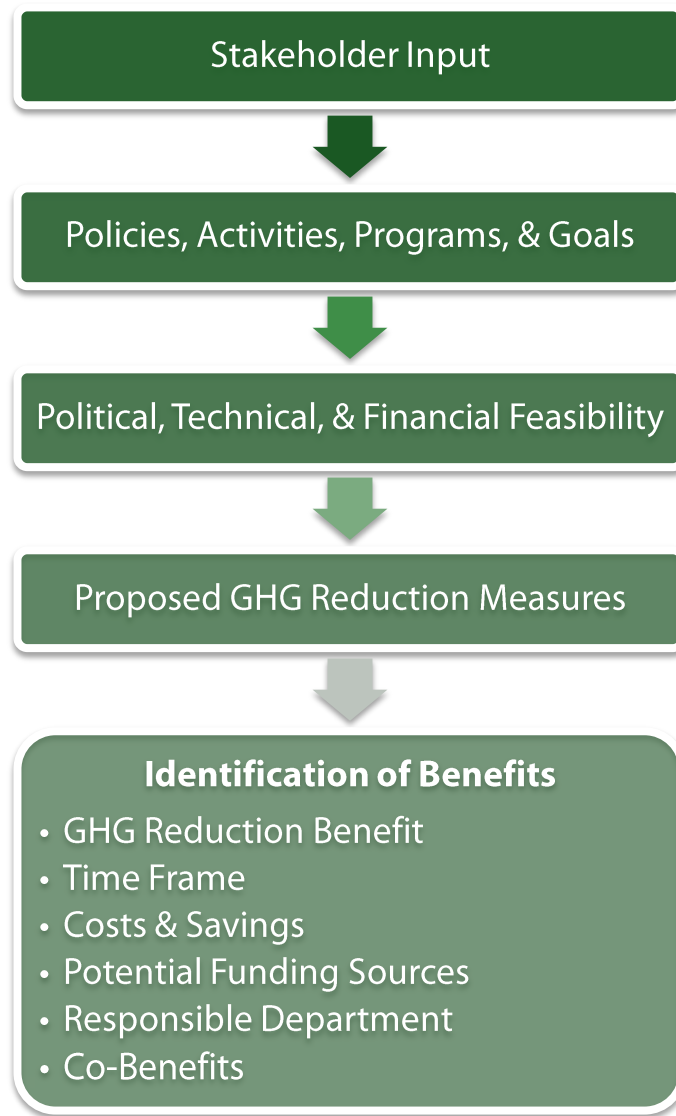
Stakeholder Input

Policies, Activities, Programs, & Goals

Political, Technical, & Financial Feasibility

Proposed GHG Reduction Measures

**Identification of Benefits**
- GHG Reduction Benefit
- Time Frame
- Costs & Savings
- Potential Funding Sources
- Responsible Department
- Co-Benefits